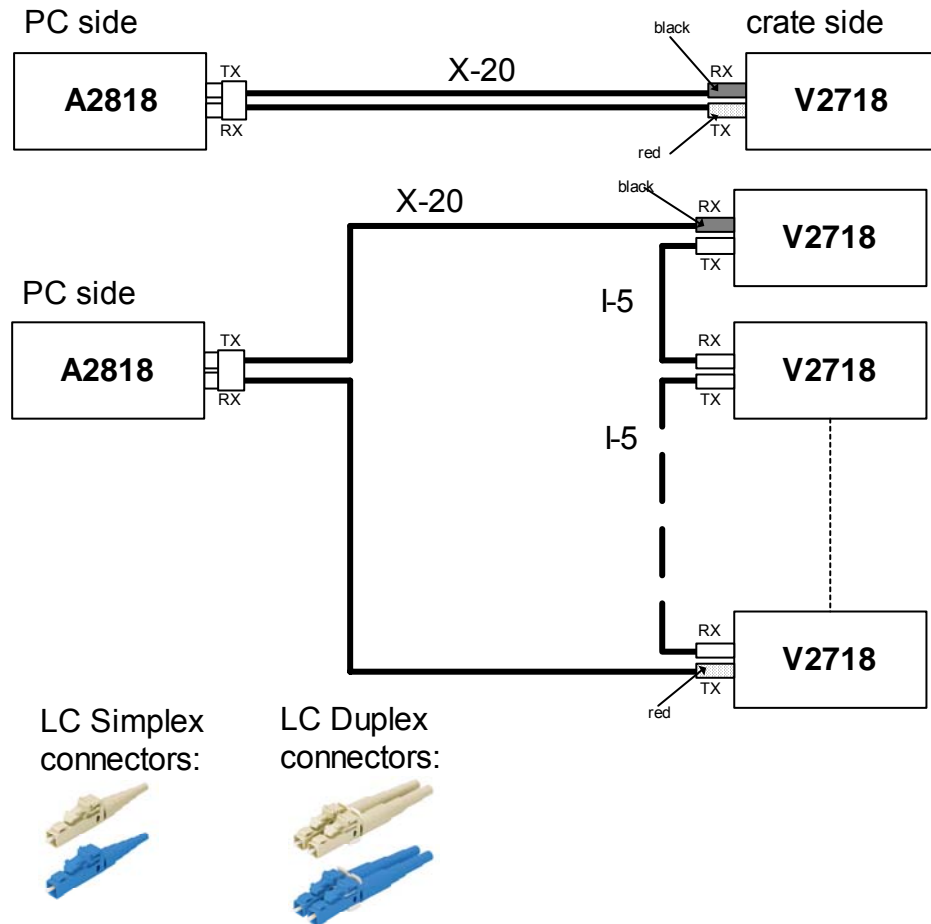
PC side

crate side

A2818

TX

RX

X-20

black

RX

TX

red

V2718

X-20

black

RX

TX

V2718

PC side

I-5

A2818

TX

RX

RX

TX

V2718

I-5

RX

TX

red

V2718

LC Simplex connectors:

LC Duplex connectors: